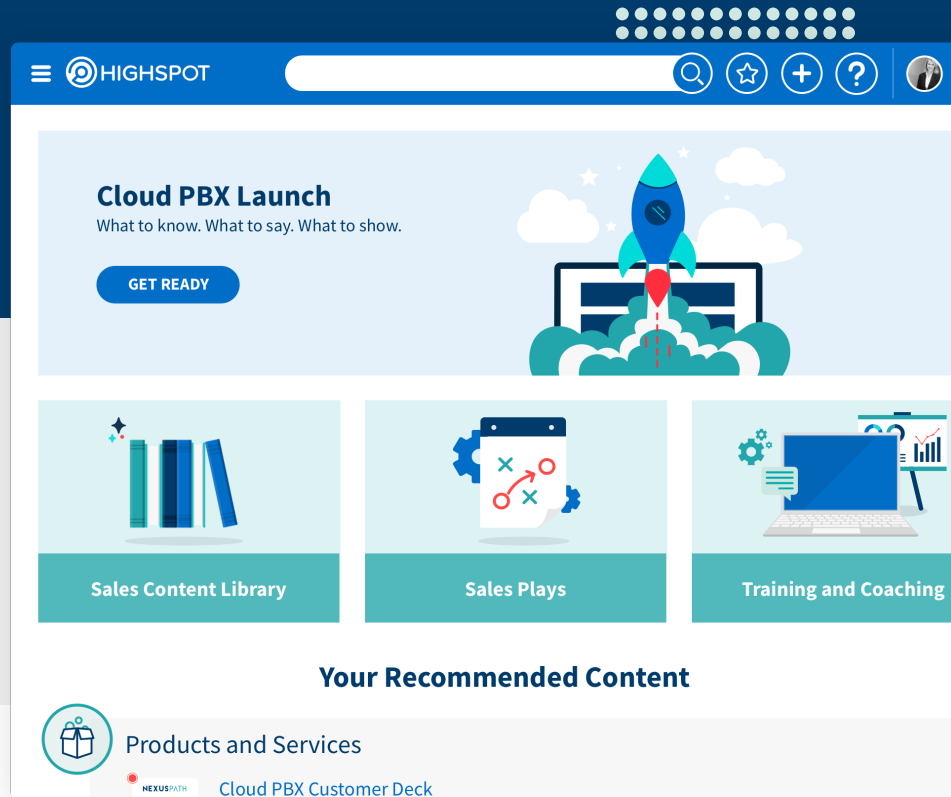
HIGHSPOT

Cloud PBX Launch
What to know. What to say. What to show.

GET READY

Sales Content Library

Sales Plays

Training and Coaching

Your Recommended Content

Products and Services

NEXUSPATH

Cloud PBX Customer Deck